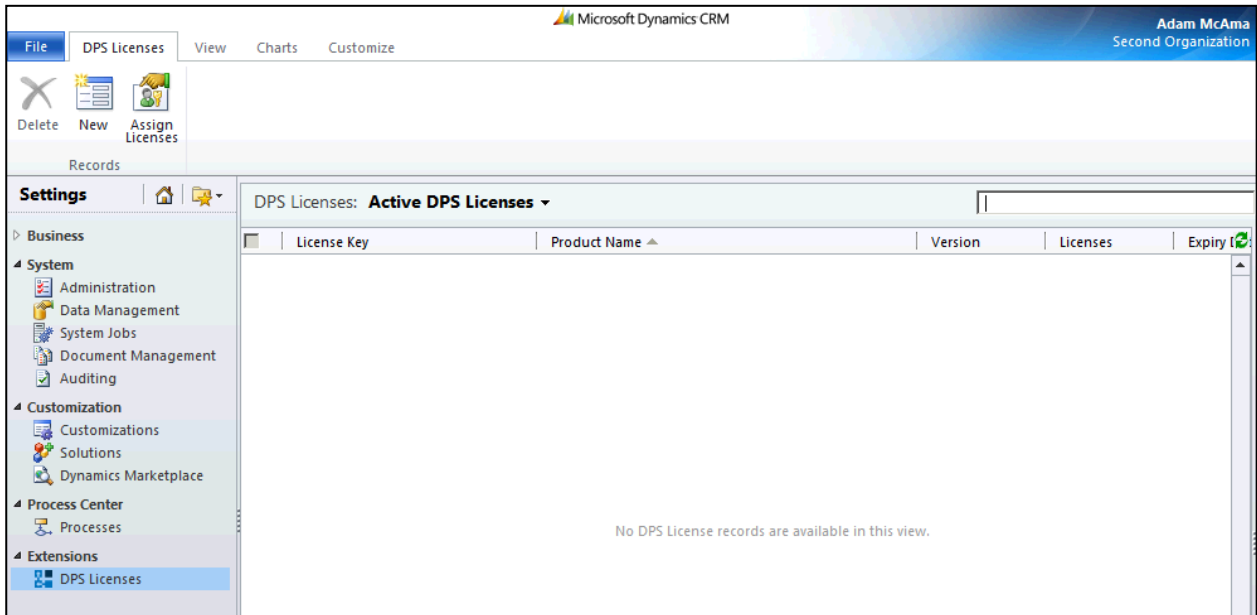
Microsoft Dynamics CRM

Adam McAma
Second Organization

File | DPS Licenses | View | Charts | Customize

Delete | New | Assign Licenses

Records

Settings

DPS Licenses: Active DPS Licenses

▷ Business
◢ System
Administration
Data Management
System Jobs
Document Management
Auditing
◢ Customization
Customizations
Solutions
Dynamics Marketplace
◢ Process Center
Processes
◢ Extensions
DPS Licenses

| | License Key | Product Name | Version | Licenses | Expiry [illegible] |
|---|---|---|---|---|---|

No DPS License records are available in this view.